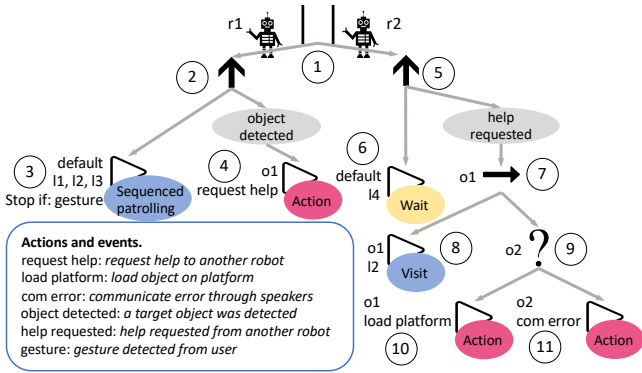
r1

r2

1

2

5

object detected

help requested

3

default
l1, l2, l3

Sequenced patrolling

Stop if: gesture

4

o1
request help

Action

6

default
l4

Wait

o1

7

o1
l2

Visit

8

o2

?

9

o1
load platform

Action

10

o2
com error

Action

11

**Actions and events.**
request help: *request help to another robot*
load platform: *load object on platform*
com error: *communicate error through speakers*
object detected: *a target object was detected*
help requested: *help requested from another robot*
gesture: *gesture detected from user*